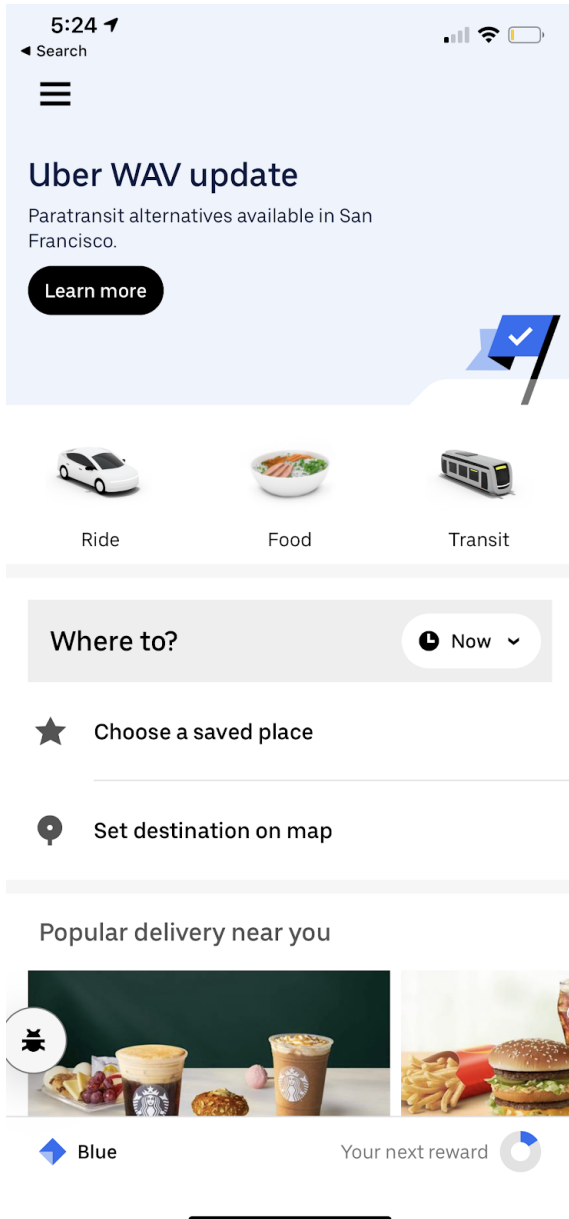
5:24
◀ Search

Uber WAV update

Paratransit alternatives available in San Francisco.

Learn more

Ride

Food

Transit

Where to?

Now

Choose a saved place

Set destination on map

Popular delivery near you

Blue

Your next reward